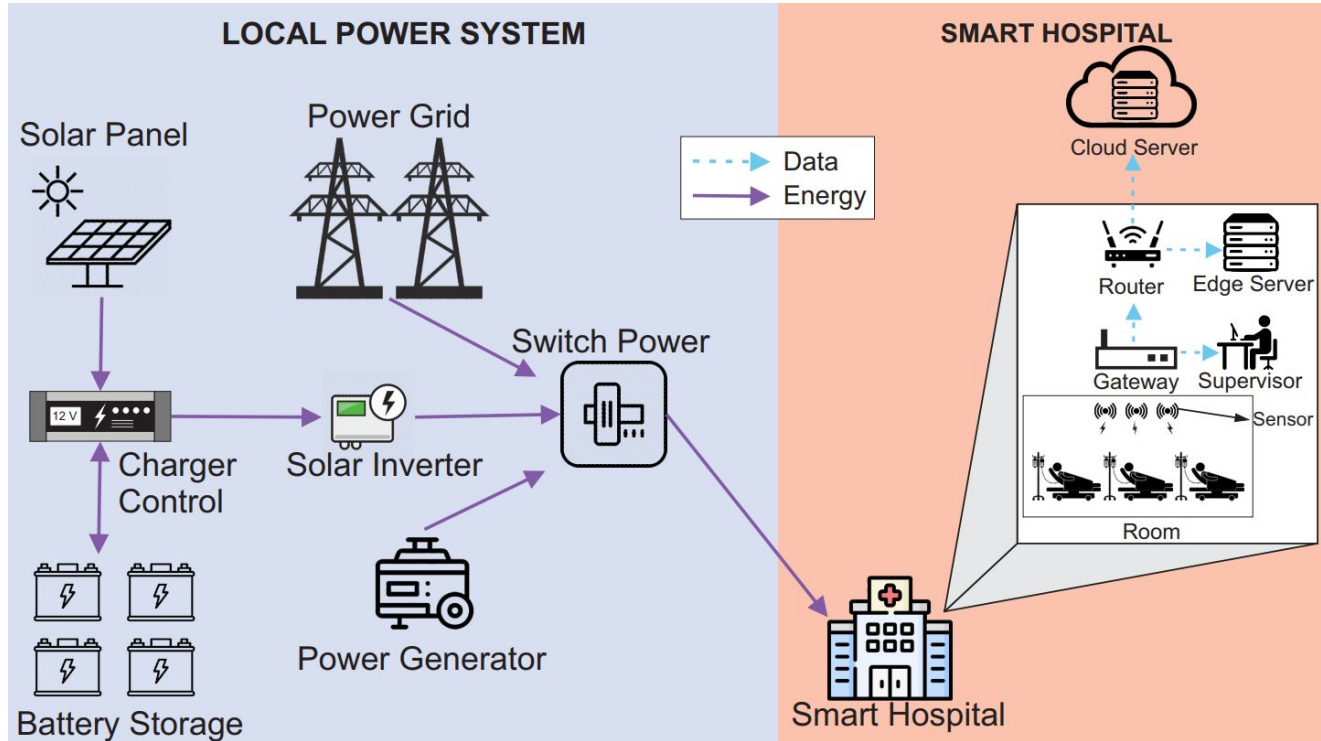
LOCAL POWER SYSTEM

SMART HOSPITAL

Solar Panel

Power Grid

Data

Energy

Cloud Server

Router

Edge Server

Gateway

Supervisor

Sensor

Room

Switch Power

12 V

Charger Control

Solar Inverter

Power Generator

Battery Storage

Smart Hospital